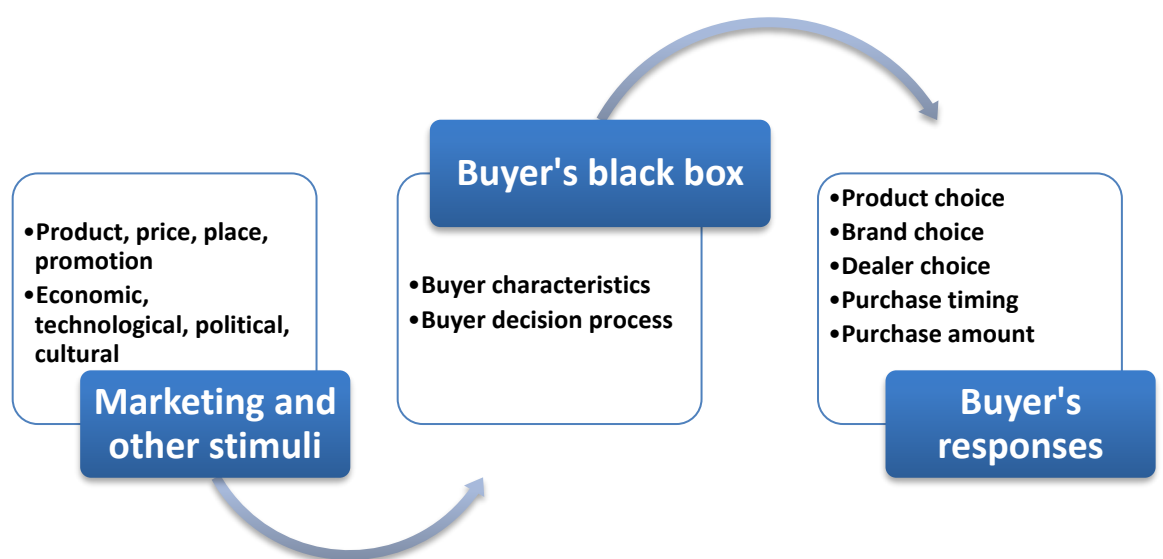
•Product, price, place, promotion
•Economic, technological, political, cultural

Marketing and other stimuli

Buyer's black box

•Buyer characteristics
•Buyer decision process

•Product choice
•Brand choice
•Dealer choice
•Purchase timing
•Purchase amount

Buyer's responses